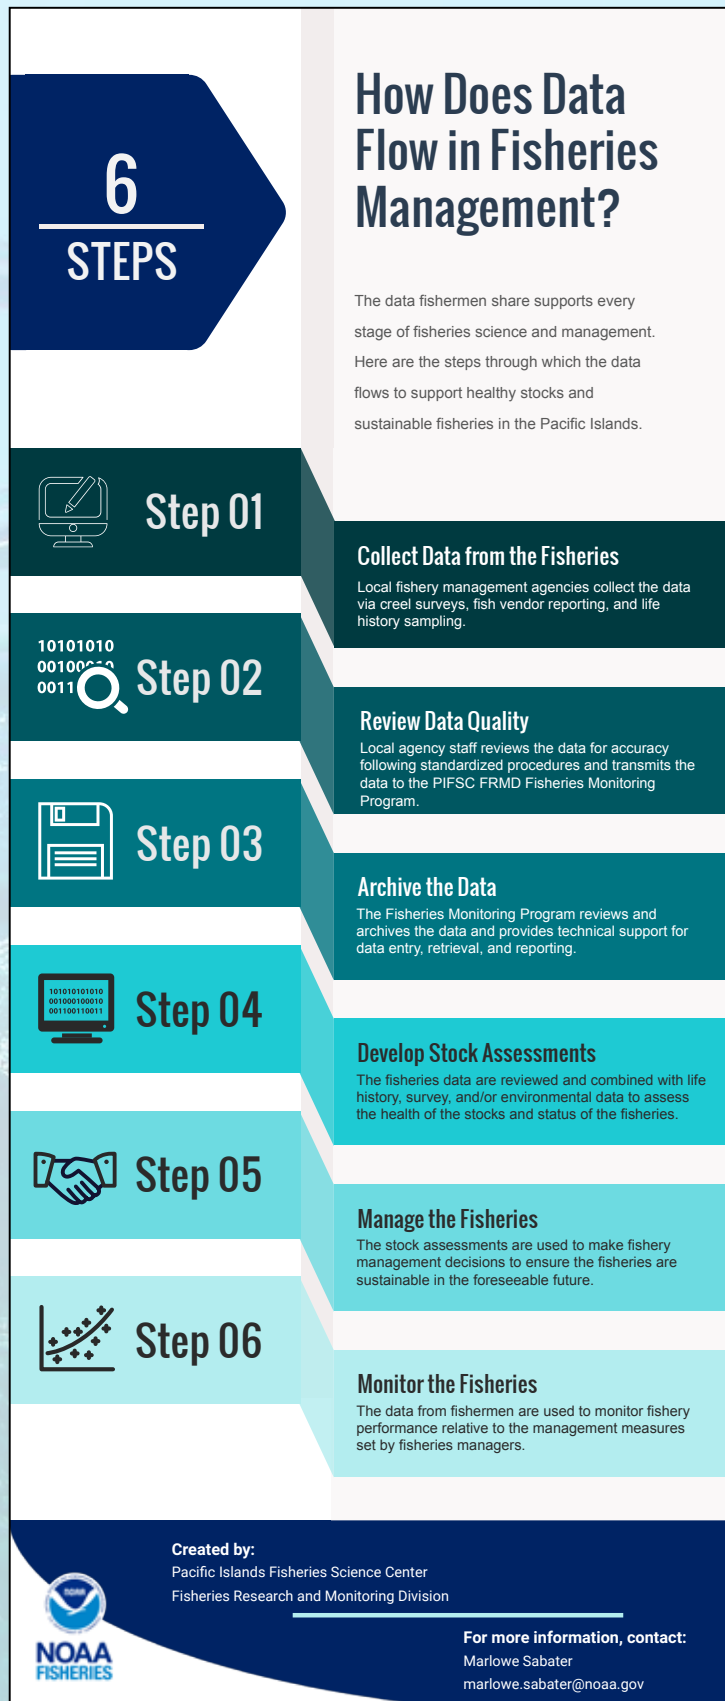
6
STEPS

How Does Data Flow in Fisheries Management?

The data fishermen share supports every stage of fisheries science and management. Here are the steps through which the data flows to support healthy stocks and sustainable fisheries in the Pacific Islands.

Step 01

Collect Data from the Fisheries
Local fishery management agencies collect the data via creel surveys, fish vendor reporting, and life history sampling.

10101010
00100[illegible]
0011

Step 02

Review Data Quality
Local agency staff reviews the data for accuracy following standardized procedures and transmits the data to the PIFSC FRMD Fisheries Monitoring Program.

Step 03

Archive the Data
The Fisheries Monitoring Program reviews and archives the data and provides technical support for data entry, retrieval, and reporting.

101010101010
001000100010
001100110011

Step 04

Develop Stock Assessments
The fisheries data are reviewed and combined with life history, survey, and/or environmental data to assess the health of the stocks and status of the fisheries.

Step 05

Manage the Fisheries
The stock assessments are used to make fishery management decisions to ensure the fisheries are sustainable in the foreseeable future.

Step 06

Monitor the Fisheries
The data from fishermen are used to monitor fishery performance relative to the management measures set by fisheries managers.

Created by:
Pacific Islands Fisheries Science Center
Fisheries Research and Monitoring Division

NOAA
NOAA FISHERIES

For more information, contact:
Marlowe Sabater
marlowe.sabater@noaa.gov